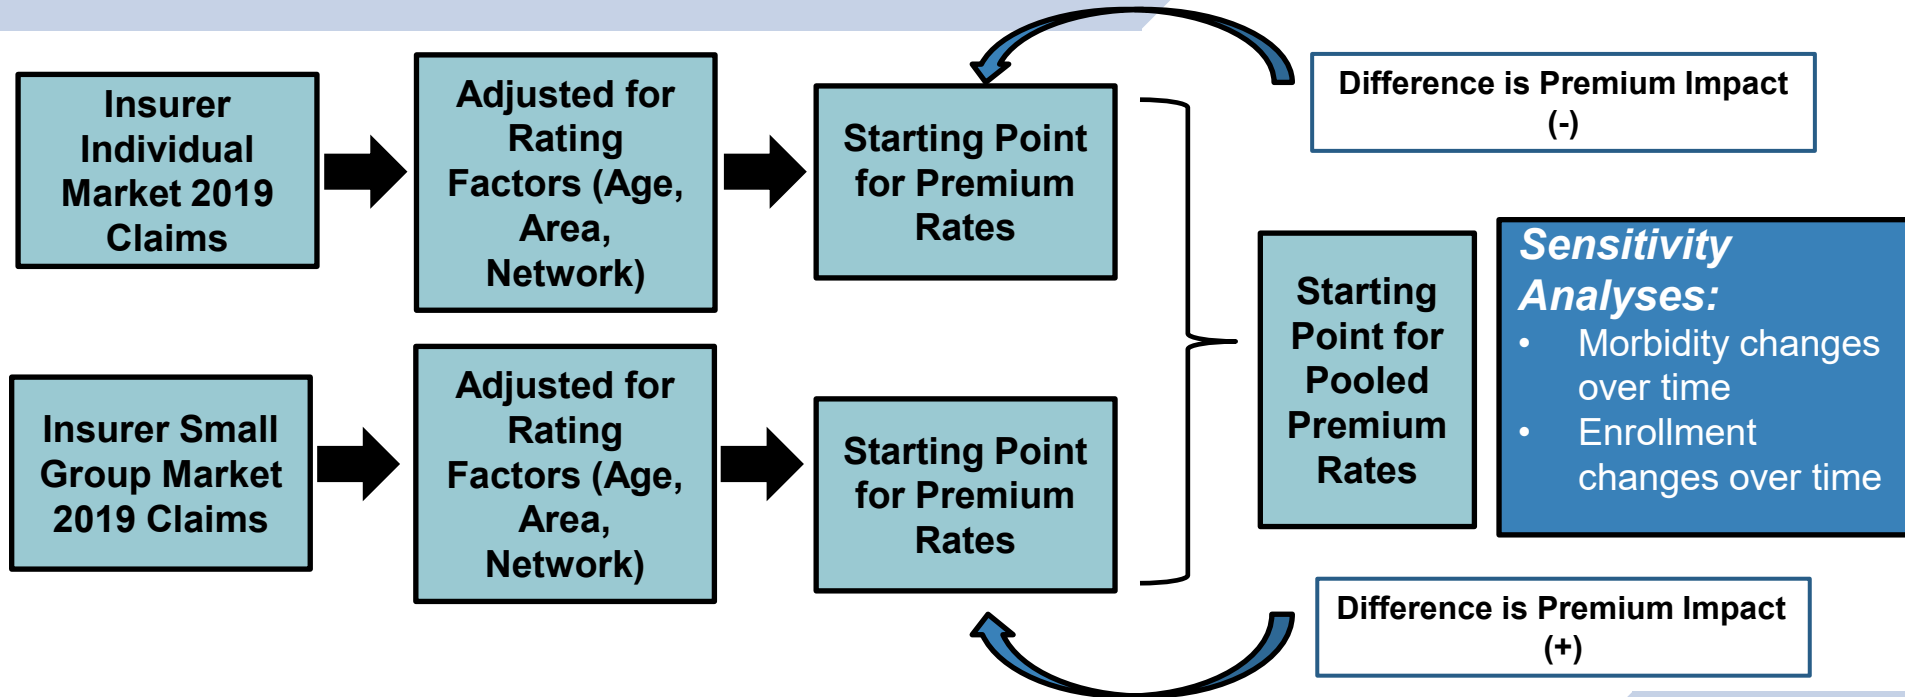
Insurer Individual Market 2019 Claims

Adjusted for Rating Factors (Age, Area, Network)

Starting Point for Premium Rates

Difference is Premium Impact (-)

Insurer Small Group Market 2019 Claims

Adjusted for Rating Factors (Age, Area, Network)

Starting Point for Premium Rates

Starting Point for Pooled Premium Rates

Sensitivity Analyses:
• Morbidity changes over time
• Enrollment changes over time

Difference is Premium Impact (+)